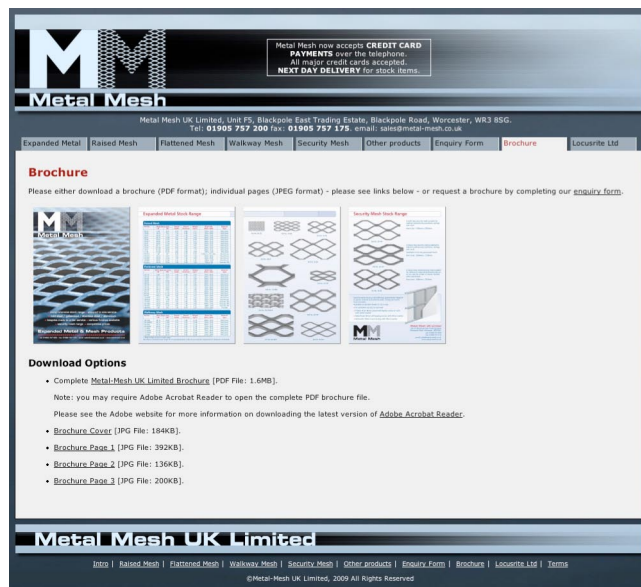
Metal Mesh now accepts CREDIT CARD PAYMENTS over the telephone. All major credit cards accepted. NEXT DAY DELIVERY for stock items.

Metal Mesh

Metal Mesh UK Limited, Unit F5, Blackpole East Trading Estate, Blackpole Road, Worcester, WR3 8SG. Tel: 01905 757 200 fax: 01905 757 175. email: sales@metal-mesh.co.uk

Expanded Metal | Raised Mesh | Flattened Mesh | Walkway Mesh | Security Mesh | Other products | Enquiry Form | Brochure | Locusrite Ltd

Brochure

Please either download a brochure (PDF format); individual pages (JPEG format) - please see links below - or request a brochure by completing our enquiry form.

Metal Mesh

Expanded Metal & Mesh Products

Expanded Metal Stock Range

Security Mesh Stock Range

Metal Mesh

Download Options

- Complete Metal-Mesh UK Limited Brochure [PDF File: 1.6MB].

Note: you may require Adobe Acrobat Reader to open the complete PDF brochure file.

Please see the Adobe website for more information on downloading the latest version of Adobe Acrobat Reader.

- Brochure Cover [JPG File: 184KB].
- Brochure Page 1 [JPG File: 392KB].
- Brochure Page 2 [JPG File: 136KB].
- Brochure Page 3 [JPG File: 200KB].

Metal Mesh UK Limited

Intro | Raised Mesh | Flattened Mesh | Walkway Mesh | Security Mesh | Other products | Enquiry Form | Brochure | Locusrite Ltd | Terms

©Metal-Mesh UK Limited, 2009 All Rights Reserved